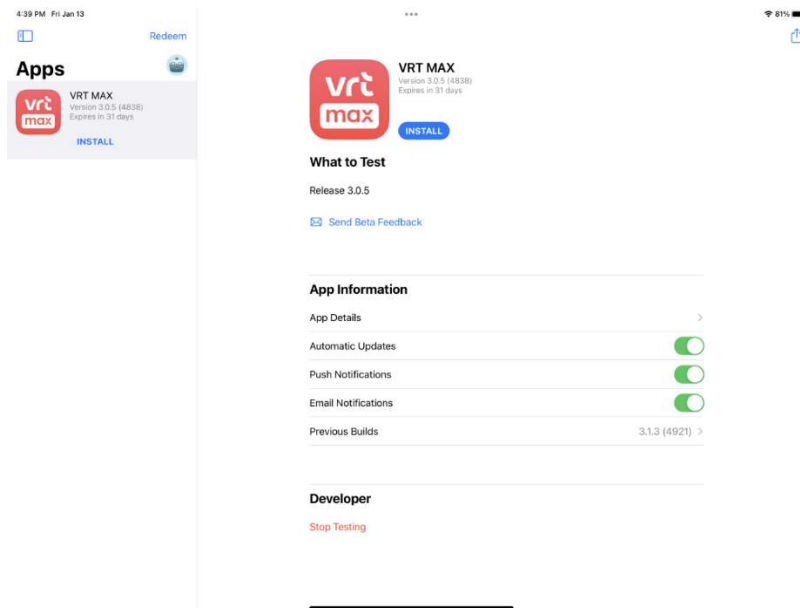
4:39 PM Fri Jan 13

81%

Redeem

Apps

vrt max

VRT MAX
Version 3.0.5 (4838)
Expires in 31 days

INSTALL

vrt max

VRT MAX
Version 3.0.5 (4838)
Expires in 31 days

INSTALL

What to Test

Release 3.0.5

Send Beta Feedback

App Information

App Details

Automatic Updates

Push Notifications

Email Notifications

Previous Builds 3.1.3 (4921)

Developer

Stop Testing